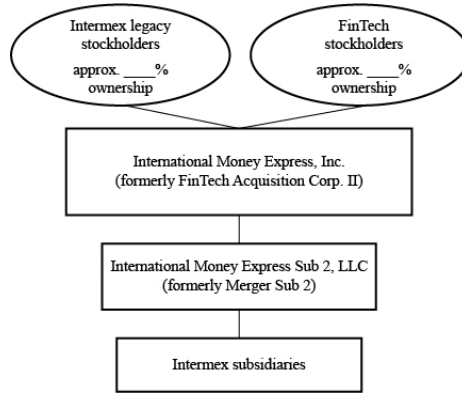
Intermex legacy stockholders
approx. ____% ownership

FinTech stockholders
approx. ____% ownership

International Money Express, Inc.
(formerly FinTech Acquisition Corp. II)

International Money Express Sub 2, LLC
(formerly Merger Sub 2)

Intermex subsidiaries